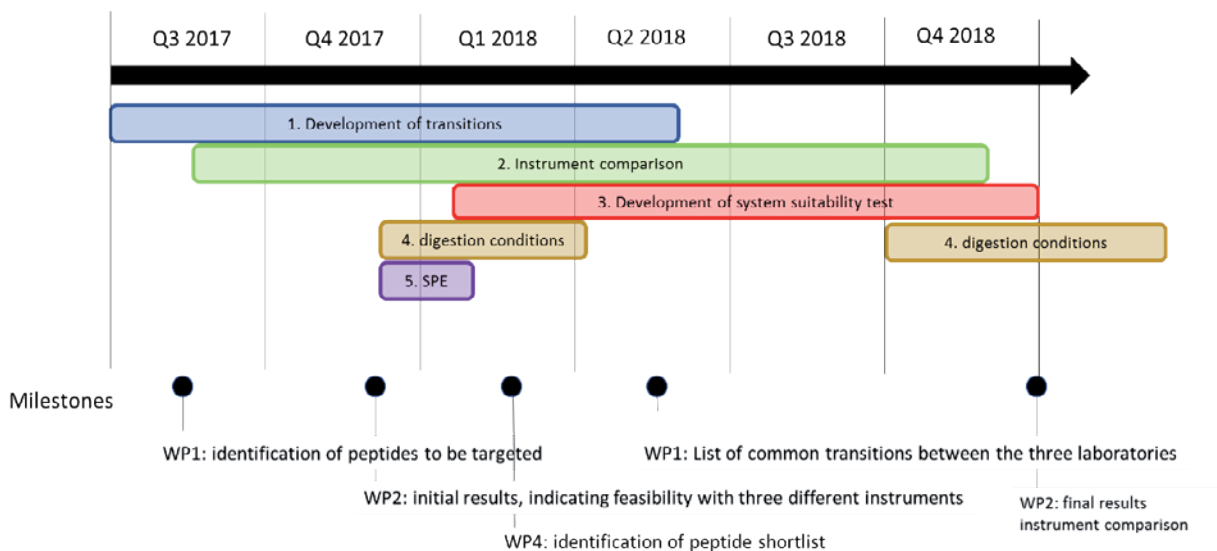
Q3 2017 Q4 2017 Q1 2018 Q2 2018 Q3 2018 Q4 2018

1. Development of transitions

2. Instrument comparison

3. Development of system suitability test

4. digestion conditions

4. digestion conditions

5. SPE

Milestones

WP1: identification of peptides to be targeted

WP1: List of common transitions between the three laboratories

WP2: initial results, indicating feasibility with three different instruments

WP2: final results instrument comparison

WP4: identification of peptide shortlist